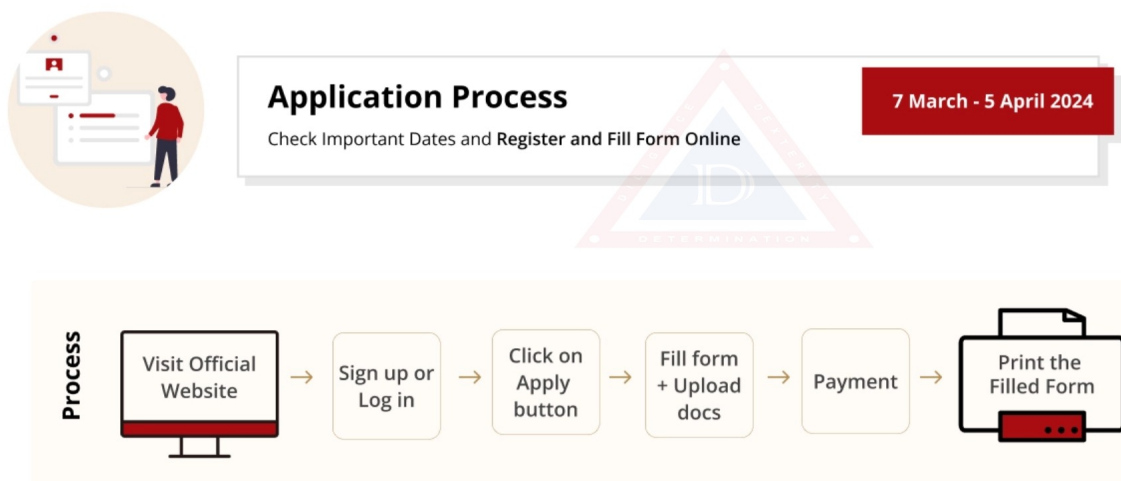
Application Process

Check Important Dates and **Register and Fill Form Online**

7 March - 5 April 2024

DETERMINATION

Process

Visit Official Website → Sign up or Log in → Click on Apply button → Fill form + Upload docs → Payment → Print the Filled Form